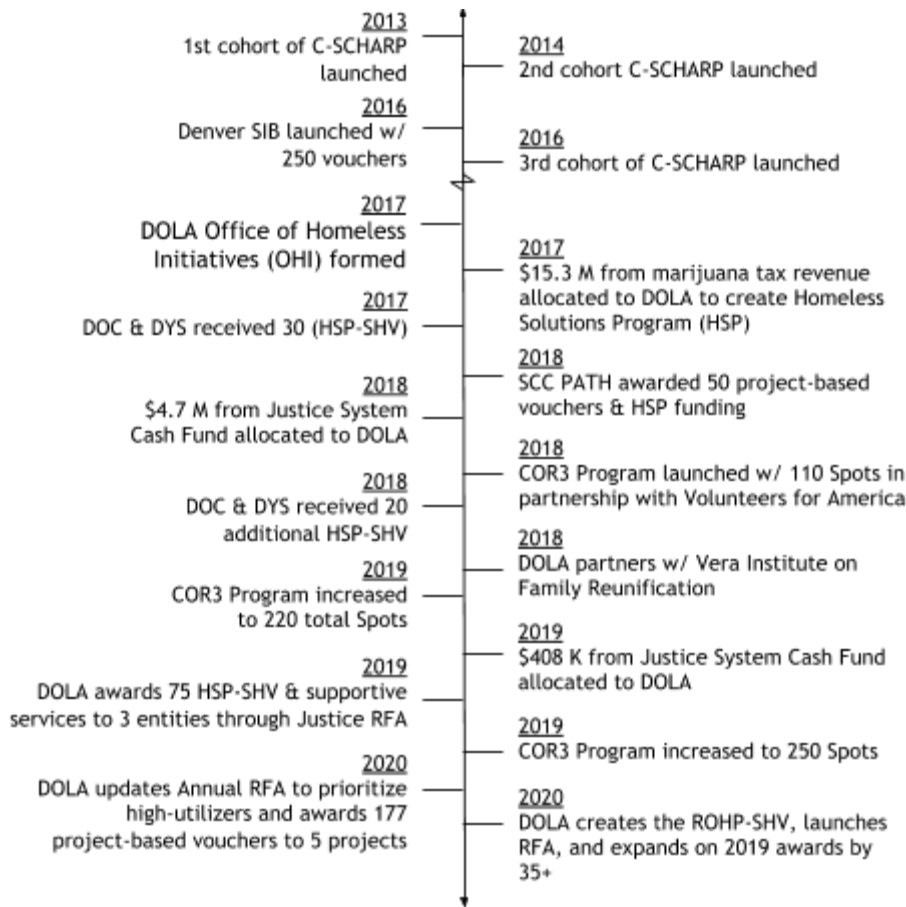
2013
1st cohort of C-SCHARP launched

2014
2nd cohort C-SCHARP launched

2016
Denver SIB launched w/ 250 vouchers

2016
3rd cohort of C-SCHARP launched

2017
DOLA Office of Homeless Initiatives (OHI) formed

2017
\$15.3 M from marijuana tax revenue allocated to DOLA to create Homeless Solutions Program (HSP)

2017
DOC & DYS received 30 (HSP-SHV)

2018
SCC PATH awarded 50 project-based vouchers & HSP funding

2018
\$4.7 M from Justice System Cash Fund allocated to DOLA

2018
COR3 Program launched w/ 110 Spots in partnership with Volunteers for America

2018
DOC & DYS received 20 additional HSP-SHV

2018
DOLA partners w/ Vera Institute on Family Reunification

2019
COR3 Program increased to 220 total Spots

2019
\$408 K from Justice System Cash Fund allocated to DOLA

2019
DOLA awards 75 HSP-SHV & supportive services to 3 entities through Justice RFA

2019
COR3 Program increased to 250 Spots

2020
DOLA updates Annual RFA to prioritize high-utilizers and awards 177 project-based vouchers to 5 projects

2020
DOLA creates the ROHP-SHV, launches RFA, and expands on 2019 awards by 35+